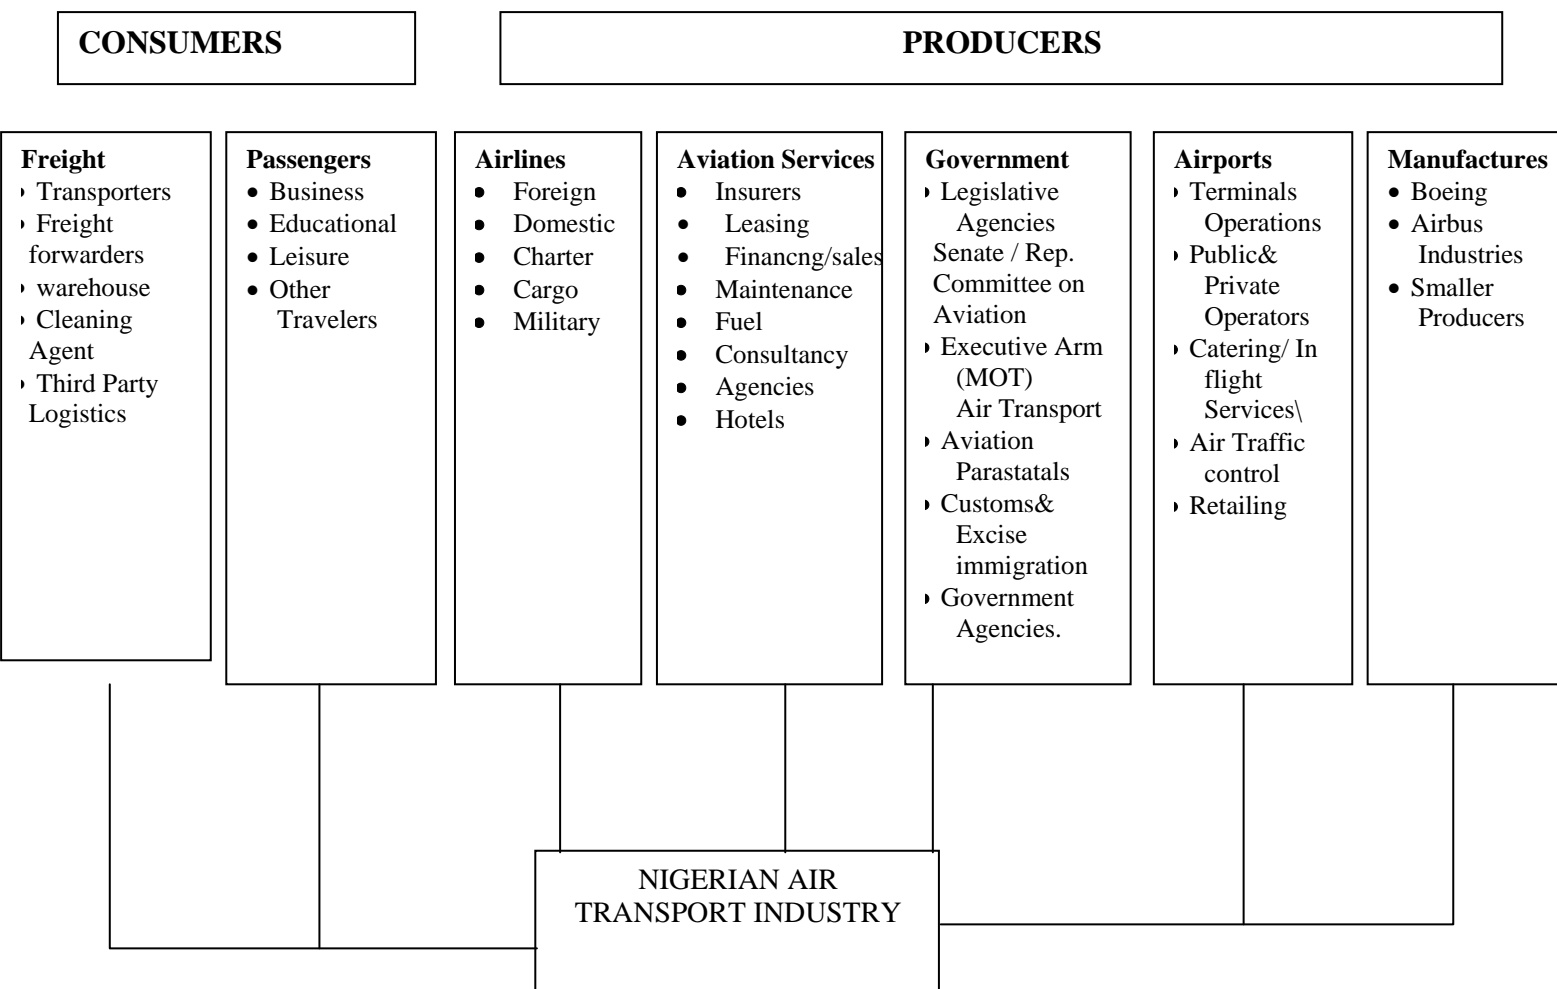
CONSUMERS

PRODUCERS

Freight
- Transporters
- Freight forwarders
- warehouse
- Cleaning Agent
- Third Party Logistics

Passengers
- Business
- Educational
- Leisure
- Other Travelers

Airlines
- Foreign
- Domestic
- Charter
- Cargo
- Military

Aviation Services
- Insurers
- Leasing
- Financng/sales
- Maintenance
- Fuel
- Consultancy
- Agencies
- Hotels

Government
- Legislative Agencies
Senate / Rep. Committee on Aviation
- Executive Arm (MOT) Air Transport
- Aviation Parastatals
- Customs& Excise immigration
- Government Agencies.

Airports
- Terminals Operations
- Public& Private Operators
- Catering/ In flight Services\
- Air Traffic control
- Retailing

Manufactures
- Boeing
- Airbus Industries
- Smaller Producers

NIGERIAN AIR TRANSPORT INDUSTRY